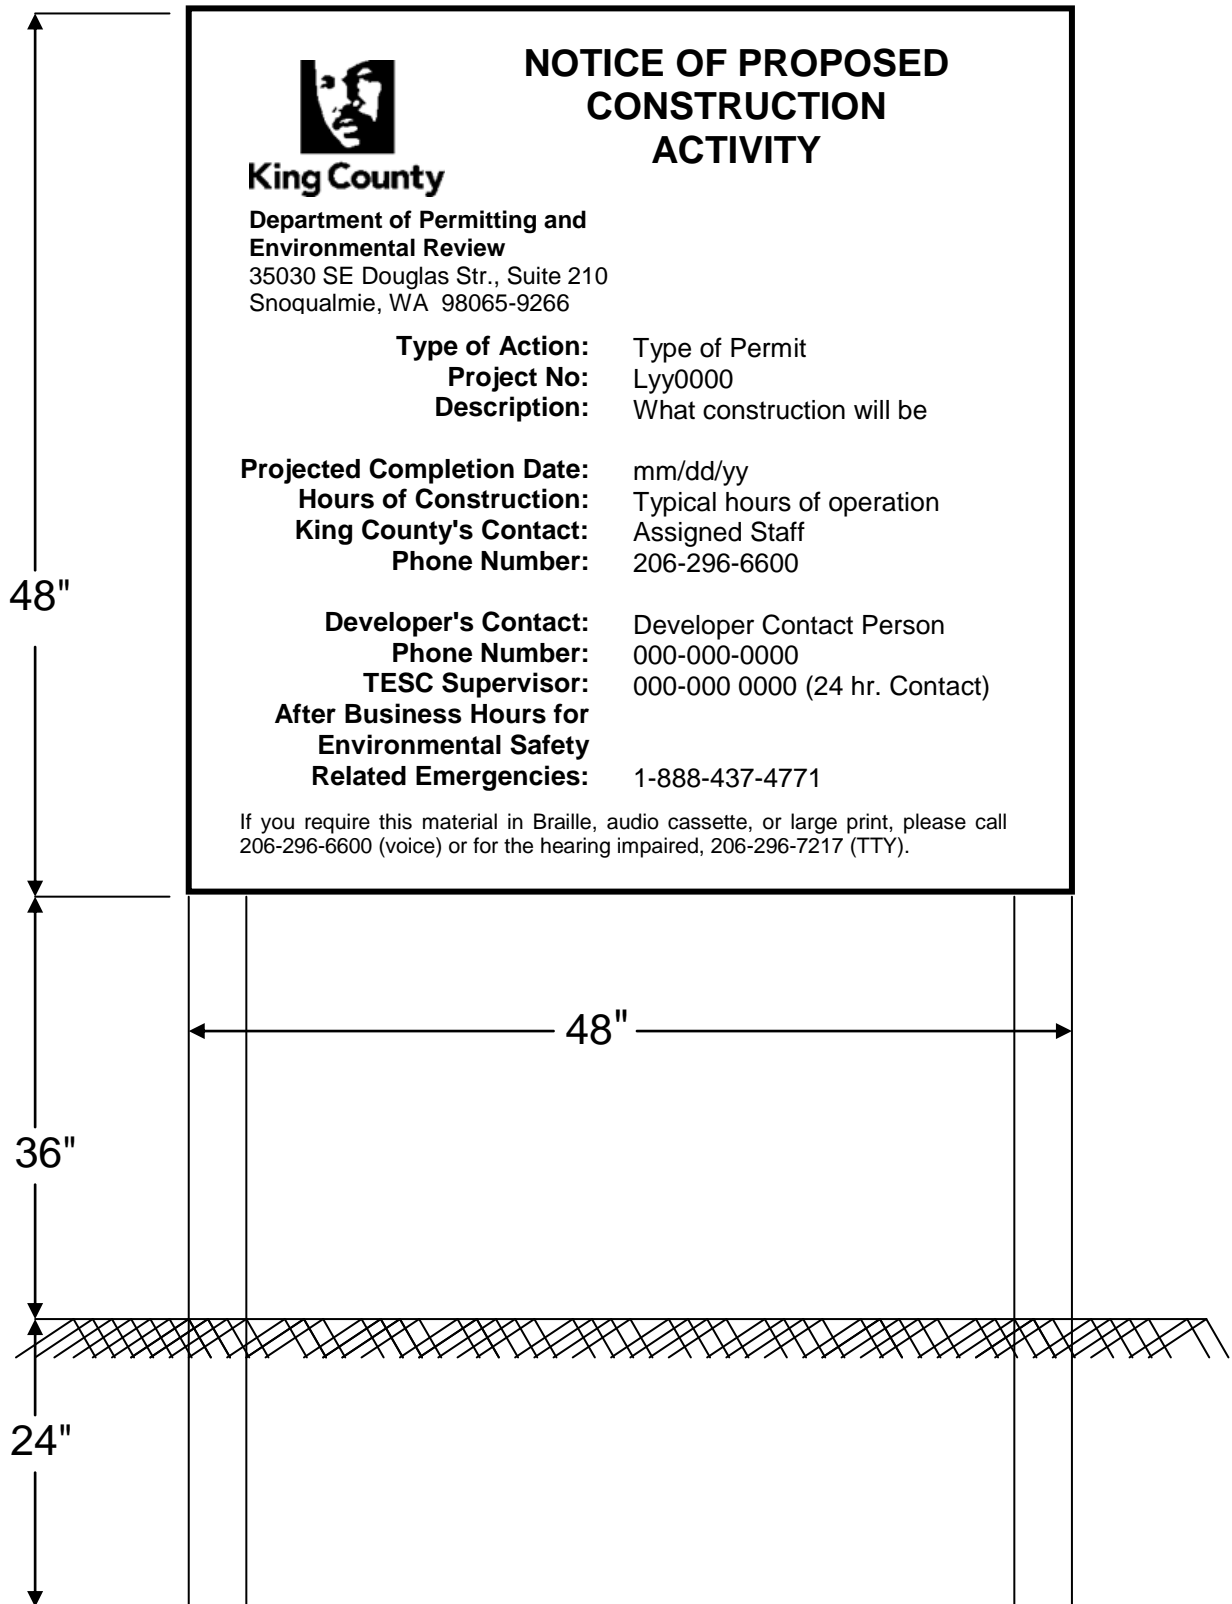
King County

NOTICE OF PROPOSED CONSTRUCTION ACTIVITY

**Department of Permitting and Environmental Review**
35030 SE Douglas Str., Suite 210
Snoqualmie, WA 98065-9266

**Type of Action:** Type of Permit
**Project No:** Lyy0000
**Description:** What construction will be

**Projected Completion Date:** mm/dd/yy
**Hours of Construction:** Typical hours of operation
**King County's Contact:** Assigned Staff
**Phone Number:** 206-296-6600

**Developer's Contact:** Developer Contact Person
**Phone Number:** 000-000-0000
**TESC Supervisor:** 000-000 0000 (24 hr. Contact)
**After Business Hours for Environmental Safety Related Emergencies:** 1-888-437-4771

If you require this material in Braille, audio cassette, or large print, please call 206-296-6600 (voice) or for the hearing impaired, 206-296-7217 (TTY).

48"

48"

36"

24"